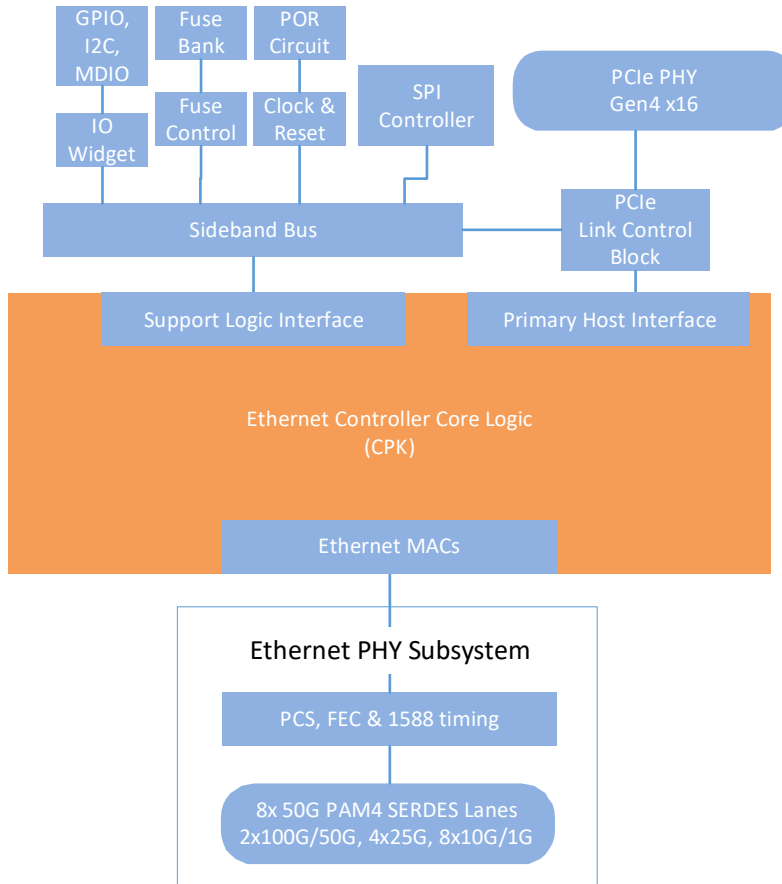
GPIO, I2C, MDIO

Fuse Bank

POR Circuit

IO Widget

Fuse Control

Clock & Reset

SPI Controller

PCIe PHY Gen4 x16

Sideband Bus

PCIe Link Control Block

Support Logic Interface

Primary Host Interface

Ethernet Controller Core Logic (CPK)

Ethernet MACs

Ethernet PHY Subsystem

PCS, FEC & 1588 timing

8x 50G PAM4 SERDES Lanes 2x100G/50G, 4x25G, 8x10G/1G